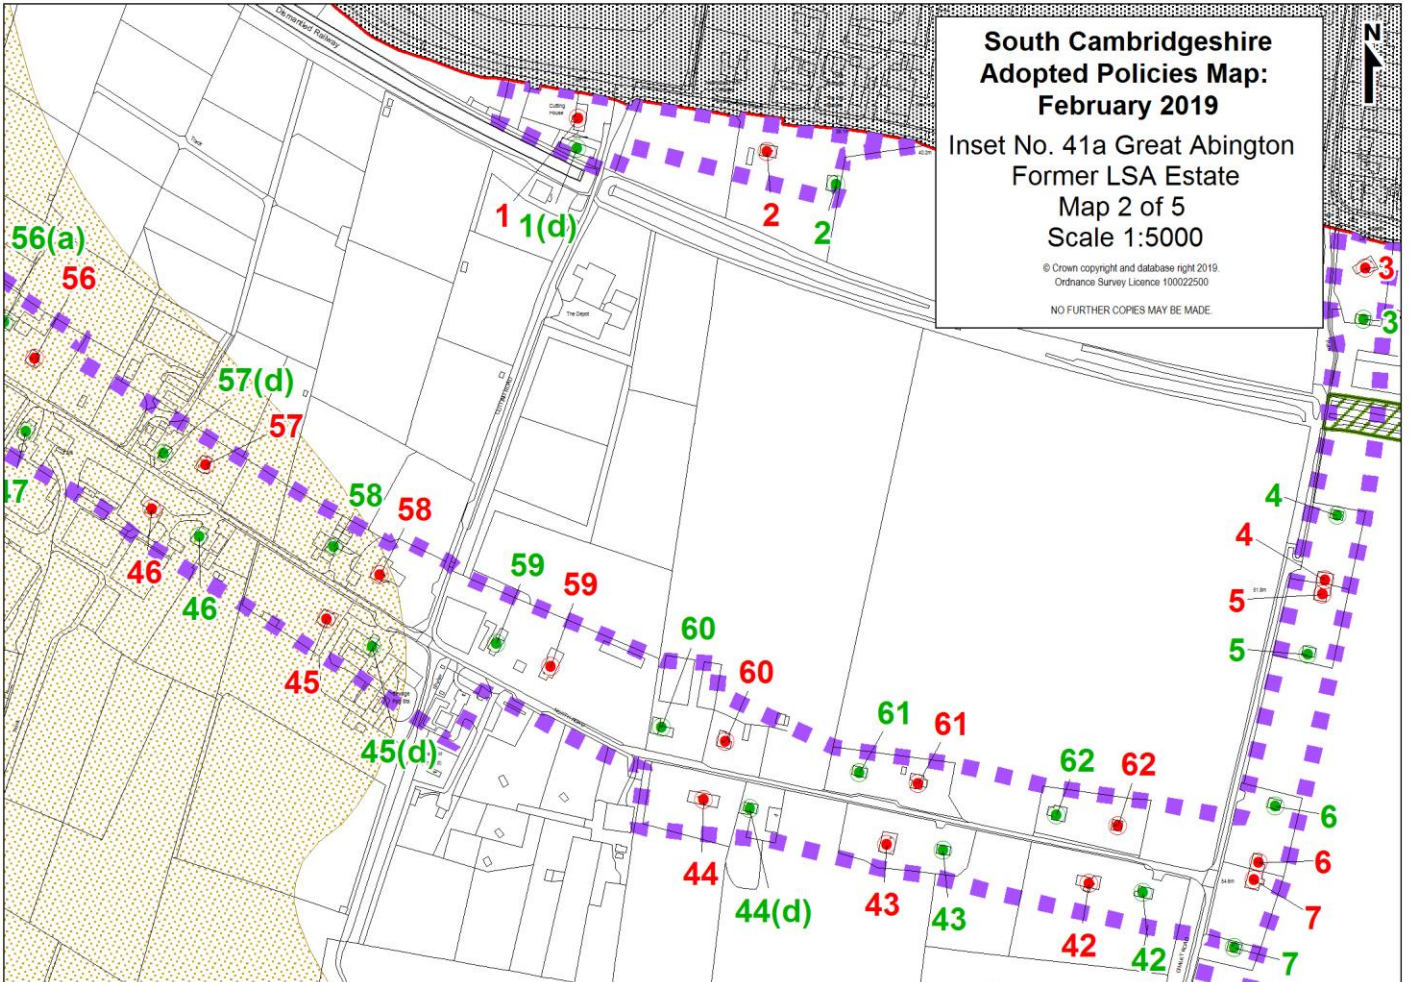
South Cambridgeshire Adopted Policies Map: February 2019

Inset No. 41a Great Abington Former LSA Estate Map 2 of 5 Scale 1:5000

© Crown copyright and database right 2019. Ordnance Survey Licence 100022500

NO FURTHER COPIES MAY BE MADE.

N

Dismantled Railway

Cutting House

Track

The Depot

1
1(d)
2
2
3
3
56(a)
56
57(d)
57
47
58
58
46
46
59
59
45
45(d)
60
60
61
61
62
62
4
4
5
5
6
6
7
7
44
44(d)
43
43
42
42